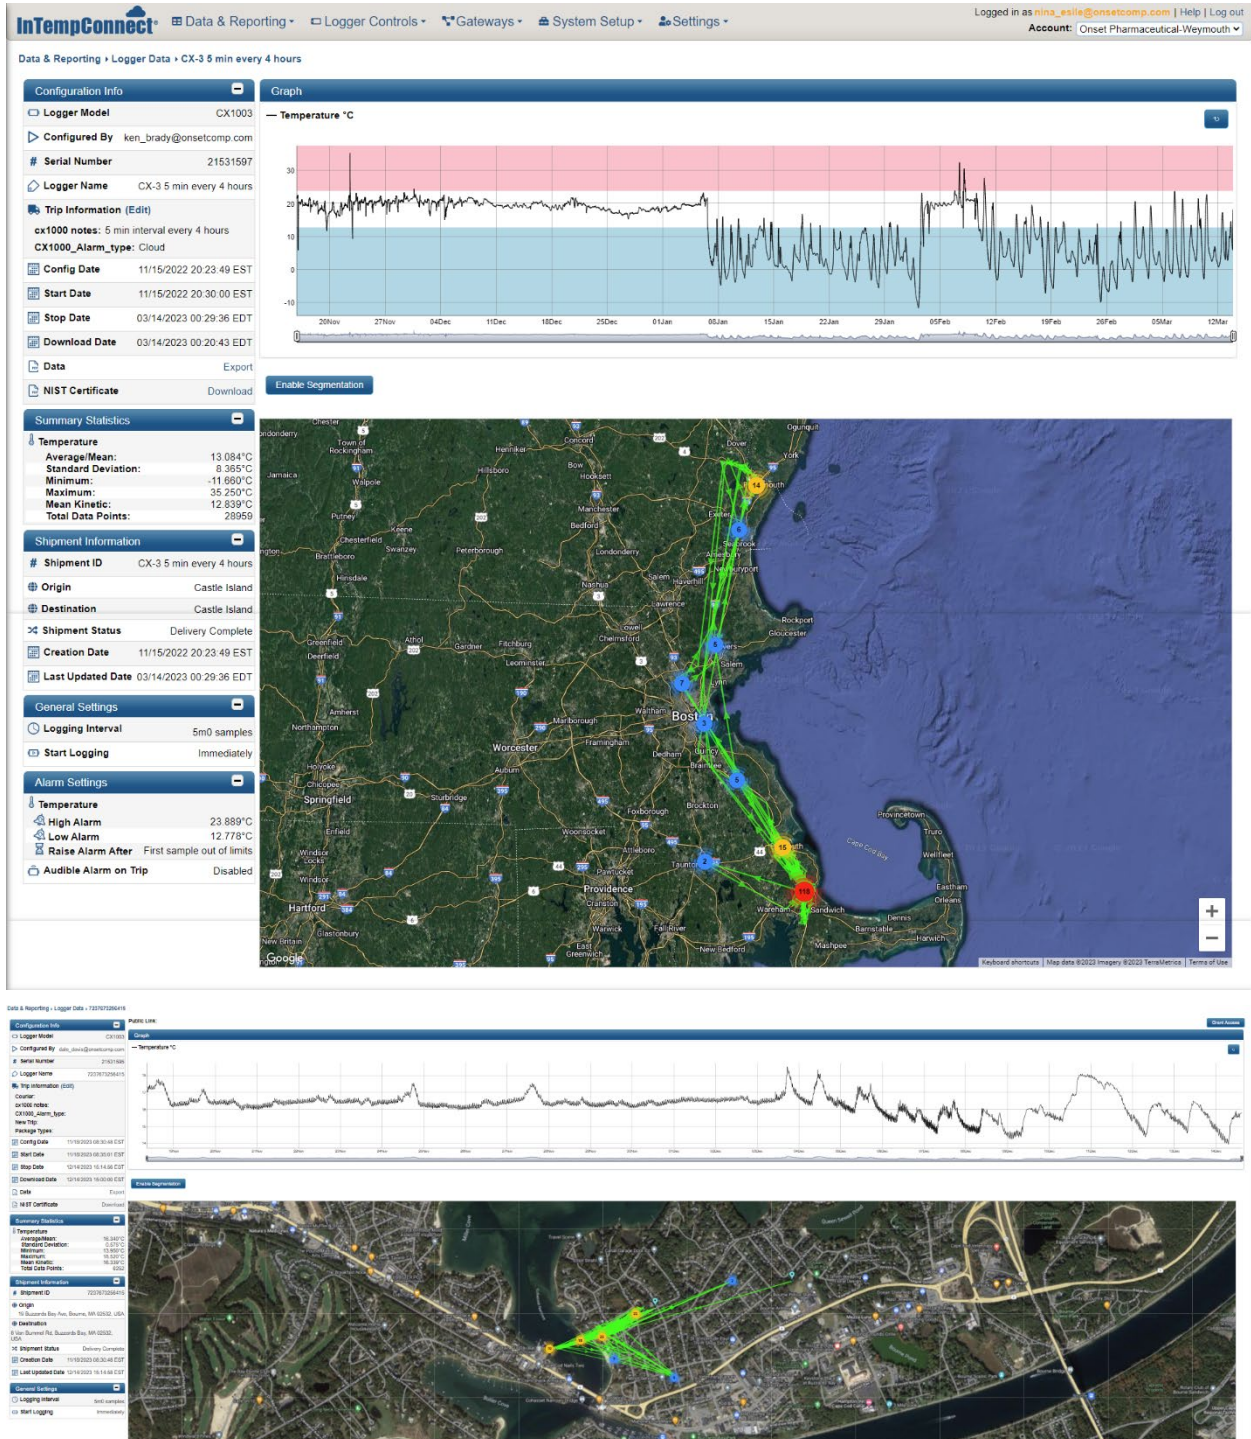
InTempConnect® Data & Reporting ▾ Logger Controls ▾ Gateways ▾ System Setup ▾ Settings ▾

Logged in as nina_esile@onsetcomp.com | Help | Log out
Account: Onset Pharmaceutical-Weymouth

Data & Reporting › Logger Data › CX-3 5 min every 4 hours

Configuration Info

| | |
|---|---|
| Logger Model | CX1003 |
| Configured By | ken_brady@onsetcomp.com |
| Serial Number | 21531597 |
| Logger Name | CX-3 5 min every 4 hours |

Trip Information (Edit)
cx1000 notes: 5 min interval every 4 hours
CX1000_Alarm_type: Cloud

| | |
|---|---|
| Config Date | 11/15/2022 20:23:49 EST |
| Start Date | 11/15/2022 20:30:00 EST |
| Stop Date | 03/14/2023 00:29:36 EDT |
| Download Date | 03/14/2023 00:20:43 EDT |
| Data | Export |
| NIST Certificate | Download |

Summary Statistics
Temperature

| | |
|---|---|
| Average/Mean: | 13.084°C |
| Standard Deviation: | 8.365°C |
| Minimum: | -11.660°C |
| Maximum: | 35.250°C |
| Mean Kinetic: | 12.839°C |
| Total Data Points: | 28959 |

Shipment Information

| | |
|---|---|
| Shipment ID | CX-3 5 min every 4 hours |
| Origin | Castle Island |
| Destination | Castle Island |
| Shipment Status | Delivery Complete |
| Creation Date | 11/15/2022 20:23:49 EST |
| Last Updated Date | 03/14/2023 00:29:36 EDT |

General Settings

| | |
|---|---|
| Logging Interval | 5m0 samples |
| Start Logging | Immediately |

Alarm Settings
Temperature

| | |
|---|---|
| High Alarm | 23.889°C |
| Low Alarm | 12.778°C |
| Raise Alarm After | First sample out of limits |
| Audible Alarm on Trip | Disabled |

Graph
— Temperature °C
30 20 10 0 -10
20Nov 27Nov 04Dec 11Dec 18Dec 25Dec 01Jan 08Jan 15Jan 22Jan 29Jan 05Feb 12Feb 19Feb 26Feb 05Mar 12Mar

Enable Segmentation

Chester Londonderry Concord Dover Ogunquit Town of Rockingham Henniker York Jamaica Hillsboro Bow Hooksett Walpole Manchester Putney Keene Bedford Exeter Chesterfield Seabrook Brattleboro Swanzey Peterborough Londonderry Amesbury Newburyport Hinsdale Nashua Salem Haverhill Lawrence Rockport Gloucester Lowell Chelmsford Greenfield Athol Gardner Fitchburg Danvers Salem Deerfield Leominster Lynn Amherst Marlborough Waltham Boston Northampton Framingham Worcester Dedham Quincy Braintree Holyoke Auburn Chicopee Springfield Sturbridge Brockton Provincetown Foxborough Truro Woonsocket Cape Cod Bay Enfield Attleboro Wellfleet Windsor Locks Taunton Plymouth Pawtucket Windsor Providence Eastham Orleans Cranston Wareham Sandwich Hartford Warwick Fall River Dennis Barnstable Harwich Glastonbury East Greenwich New Bedford Mashpee New Britain Google
14 6 5 7 1 6 15 2 118
Keyboard shortcuts | Map data ©2023 Imagery ©2023 TerraMetrics | Terms of Use

Data & Reporting › Logger Data › 723767256416

Configuration Info
Logger Model CX1003
Configured By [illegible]
Serial Number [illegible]
Logger Name 723767256416
Trip Information (Edit)
Courier:
cx1000 notes:
CX1000_Alarm_type:
New Trip:
Package Types:
Config Date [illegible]
Start Date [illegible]
Stop Date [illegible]
Download Date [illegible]
Data Export
NIST Certificate Download

Summary Statistics
Temperature
Average/Mean: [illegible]
Standard Deviation: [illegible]
Minimum: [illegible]
Maximum: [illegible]
Mean Kinetic: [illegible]
Total Data Points: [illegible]

Shipment Information
Shipment ID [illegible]
Origin
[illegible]
Destination
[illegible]
Shipment Status Delivery Complete
Creation Date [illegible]
Last Updated Date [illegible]

General Settings
Logging Interval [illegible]
Start Logging Immediately

Public Link:
Graph
— Temperature °C
Enable Segmentation